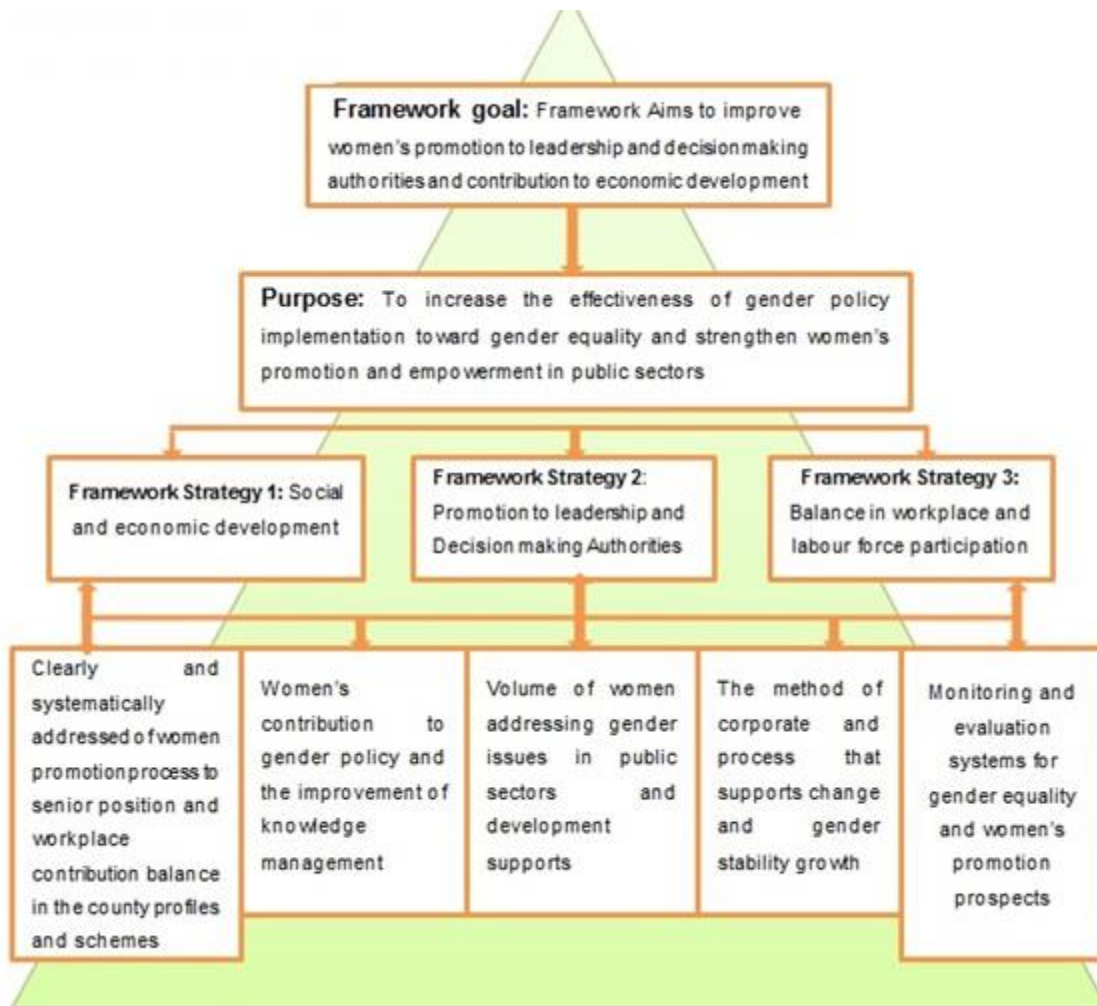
**Framework goal:** Framework Aims to improve women's promotion to leadership and decision making authorities and contribution to economic development

**Purpose:** To increase the effectiveness of gender policy implementation toward gender equality and strengthen women's promotion and empowerment in public sectors

**Framework Strategy 1:** Social and economic development

**Framework Strategy 2**: Promotion to leadership and Decision making Authorities

**Framework Strategy 3:** Balance in workplace and labour force participation

Clearly and systematically addressed of women promotion process to senior position and workplace contribution balance in the county profiles and schemes

Women's contribution to gender policy and the improvement of knowledge management

Volume of women addressing gender issues in public sectors and development supports

The method of corporate and process that supports change and gender stability growth

Monitoring and evaluation systems for gender equality and women's promotion prospects